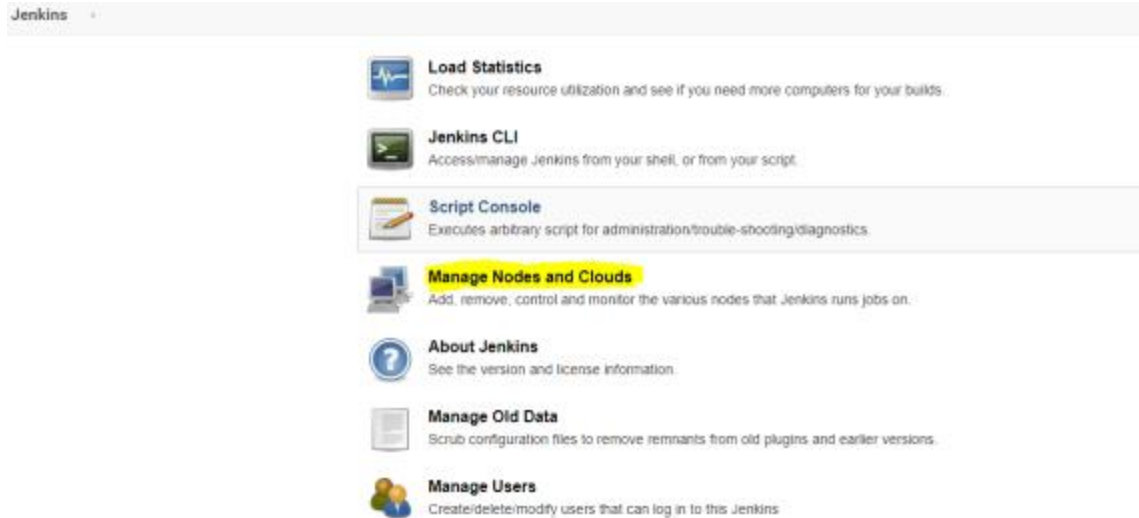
Jenkins

Load Statistics
Check your resource utilization and see if you need more computers for your builds.

Jenkins CLI
Access/manage Jenkins from your shell, or from your script.

Script Console
Executes arbitrary script for administration/trouble-shooting/diagnostics.

Manage Nodes and Clouds
Add, remove, control and monitor the various nodes that Jenkins runs jobs on.

About Jenkins
See the version and license information.

Manage Old Data
Scrub configuration files to remove remnants from old plugins and earlier versions.

Manage Users
Create/delete/modify users that can log in to this Jenkins